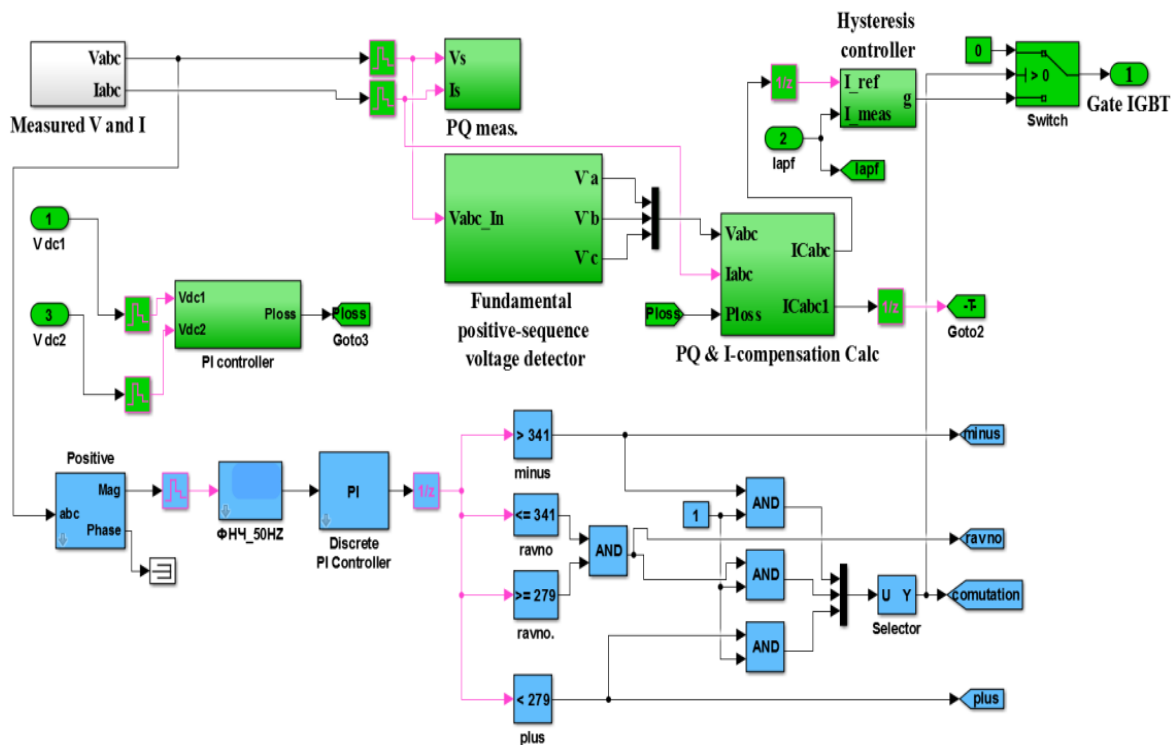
Vabc
Iabc
Measured V and I

Vs
Is
PQ meas.

Hysteresis controller
1/z
I_ref
I_meas
g
2
Iapf
Iapf

0
> 0
Switch
1
Gate IGBT

Vabc_In
V'a
V'b
V'c
Fundamental positive-sequence voltage detector

Vabc
Iabc
Ploss
ICabc
ICabc1
PQ & I-compensation Calc
Ploss
1/z
Goto2

1
V dc1
3
V dc2
Vdc1
Vdc2
Ploss
PI controller
Ploss
Goto3

Positive
abc
Mag
Phase
ФНЧ_50HZ
PI
Discrete PI Controller
1/z

> 341
minus
<= 341
ravno
>= 279
ravno.
< 279
plus
AND
1
AND
AND
AND
U Y
Selector
minus
ravno
comutation
plus